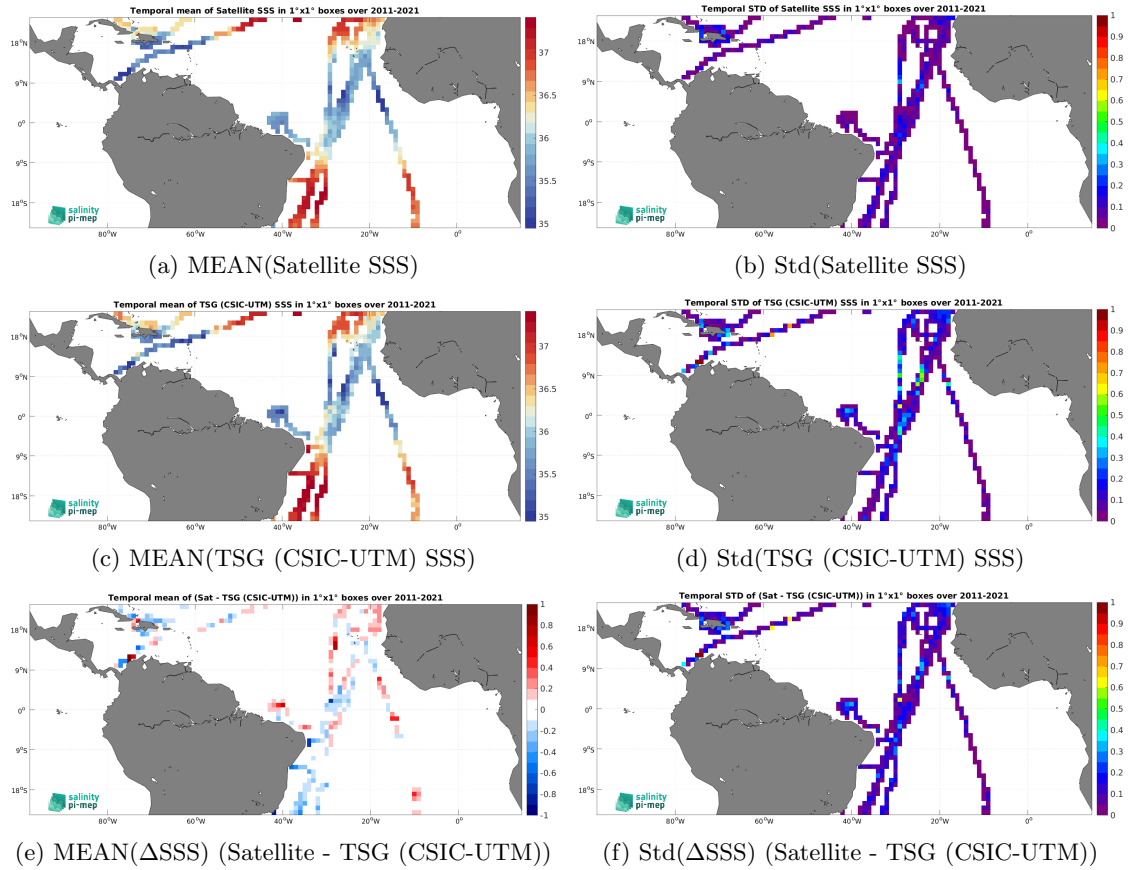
Temporal mean of Satellite SSS in 1°x1° boxes over 2011-2021

18°N
9°N
0°
9°S
18°S

80°W 60°W 40°W 20°W 0°

salinity pi-mep

37
36.5
36
35.5
35

(a) MEAN(Satellite SSS)

Temporal STD of Satellite SSS in 1°x1° boxes over 2011-2021

18°N
9°N
0°
9°S
18°S

80°W 60°W 40°W 20°W 0°

1
0.9
0.8
0.7
0.6
0.5
0.4
0.3
0.2
0.1
0

(b) Std(Satellite SSS)

Temporal mean of TSG (CSIC-UTM) SSS in 1°x1° boxes over 2011-2021

18°N
9°N
0°
9°S
18°S

80°W 60°W 40°W 20°W 0°

salinity pi-mep

37
36.5
36
35.5
35

(c) MEAN(TSG (CSIC-UTM) SSS)

Temporal STD of TSG (CSIC-UTM) SSS in 1°x1° boxes over 2011-2021

18°N
9°N
0°
9°S
18°S

80°W 60°W 40°W 20°W 0°

salinity pi-mep

1
0.9
0.8
0.7
0.6
0.5
0.4
0.3
0.2
0.1
0

(d) Std(TSG (CSIC-UTM) SSS)

Temporal mean of (Sat - TSG (CSIC-UTM)) in 1°x1° boxes over 2011-2021

18°N
9°N
0°
9°S
18°S

80°W 60°W 40°W 20°W 0°

salinity pi-mep

1
0.8
0.6
0.4
0.2
0
-0.2
-0.4
-0.6
-0.8
-1

(e) MEAN(ΔSSS) (Satellite - TSG (CSIC-UTM))

Temporal STD of (Sat - TSG (CSIC-UTM)) in 1°x1° boxes over 2011-2021

18°N
9°N
0°
9°S
18°S

80°W 60°W 40°W 20°W 0°

salinity pi-mep

1
0.9
0.8
0.7
0.6
0.5
0.4
0.3
0.2
0.1
0

(f) Std(ΔSSS) (Satellite - TSG (CSIC-UTM))